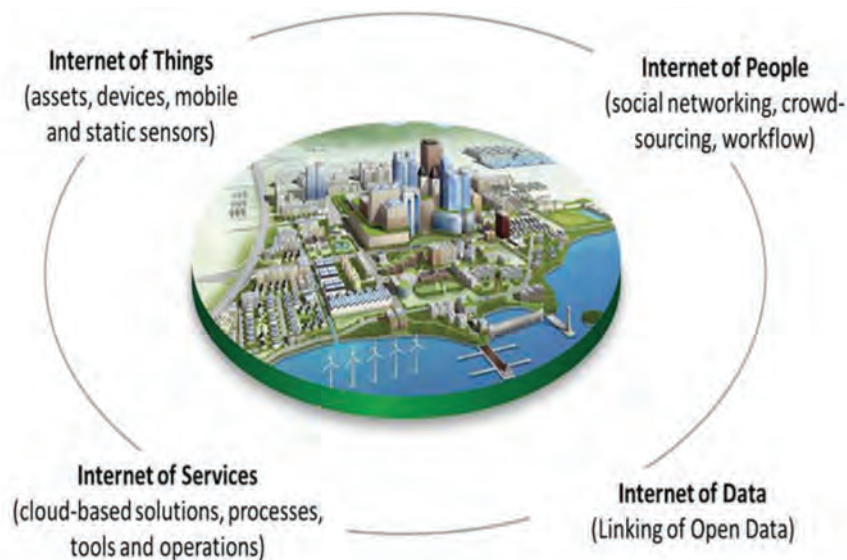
Internet of Things
(assets, devices, mobile and static sensors)

Internet of People
(social networking, crowdsourcing, workflow)

Internet of Services
(cloud-based solutions, processes, tools and operations)

Internet of Data
(Linking of Open Data)